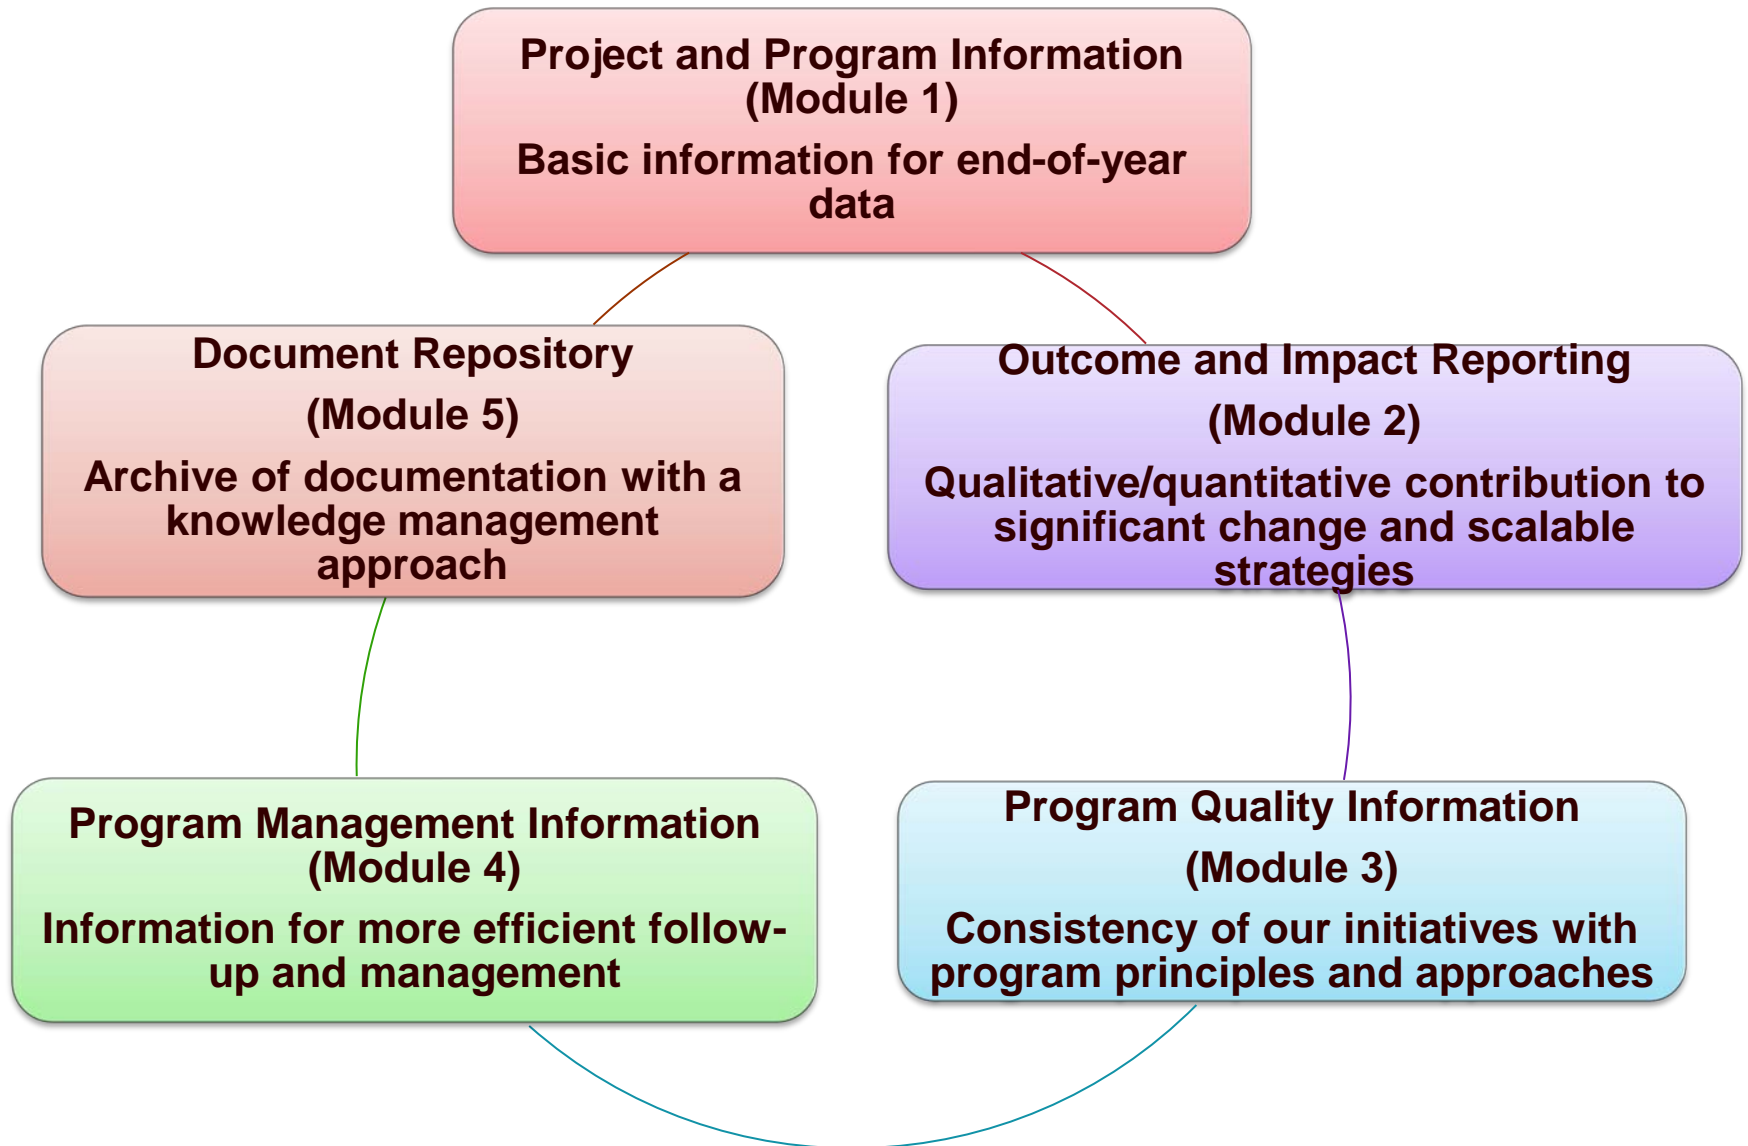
Project and Program Information (Module 1)

Basic information for end-of-year data

Document Repository

(Module 5)

Archive of documentation with a knowledge management approach

Outcome and Impact Reporting

(Module 2)

Qualitative/quantitative contribution to significant change and scalable strategies

Program Management Information (Module 4)

Information for more efficient follow-up and management

Program Quality Information

(Module 3)

Consistency of our initiatives with program principles and approaches